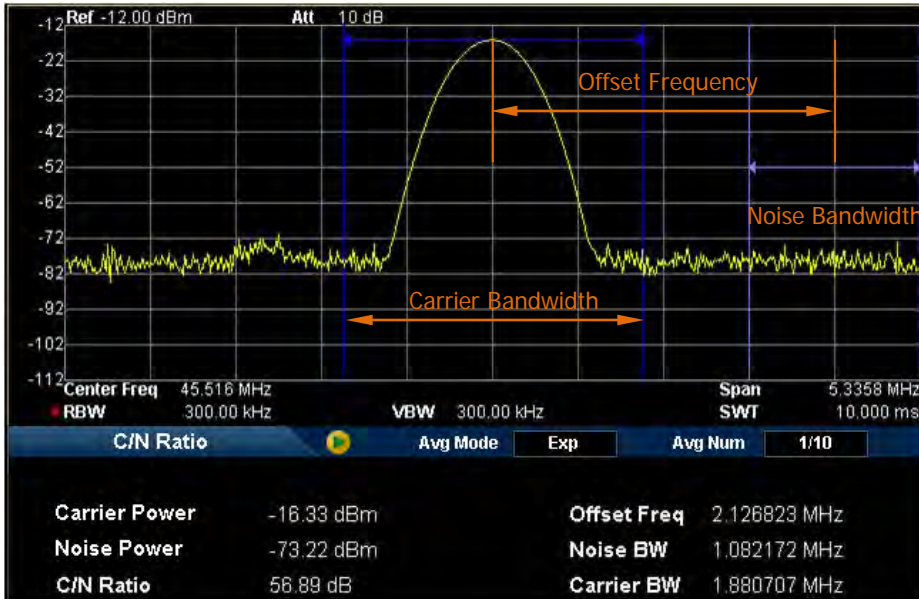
Ref -12.00 dBm
Att 10 dB
-12
-22
-32
-42
-52
-62
-72
-82
-92
-102
-112
Offset Frequency
Noise Bandwidth
Carrier Bandwidth
Center Freq 45.516 MHz
RBW 300.00 kHz
VBW 300.00 kHz
Span 5.3358 MHz
SWT 10.000 ms
C/N Ratio
Avg Mode Exp
Avg Num 1/10

Carrier Power -16.33 dBm
Noise Power -73.22 dBm
C/N Ratio 56.89 dB
Offset Freq 2.126823 MHz
Noise BW 1.082172 MHz
Carrier BW 1.880707 MHz